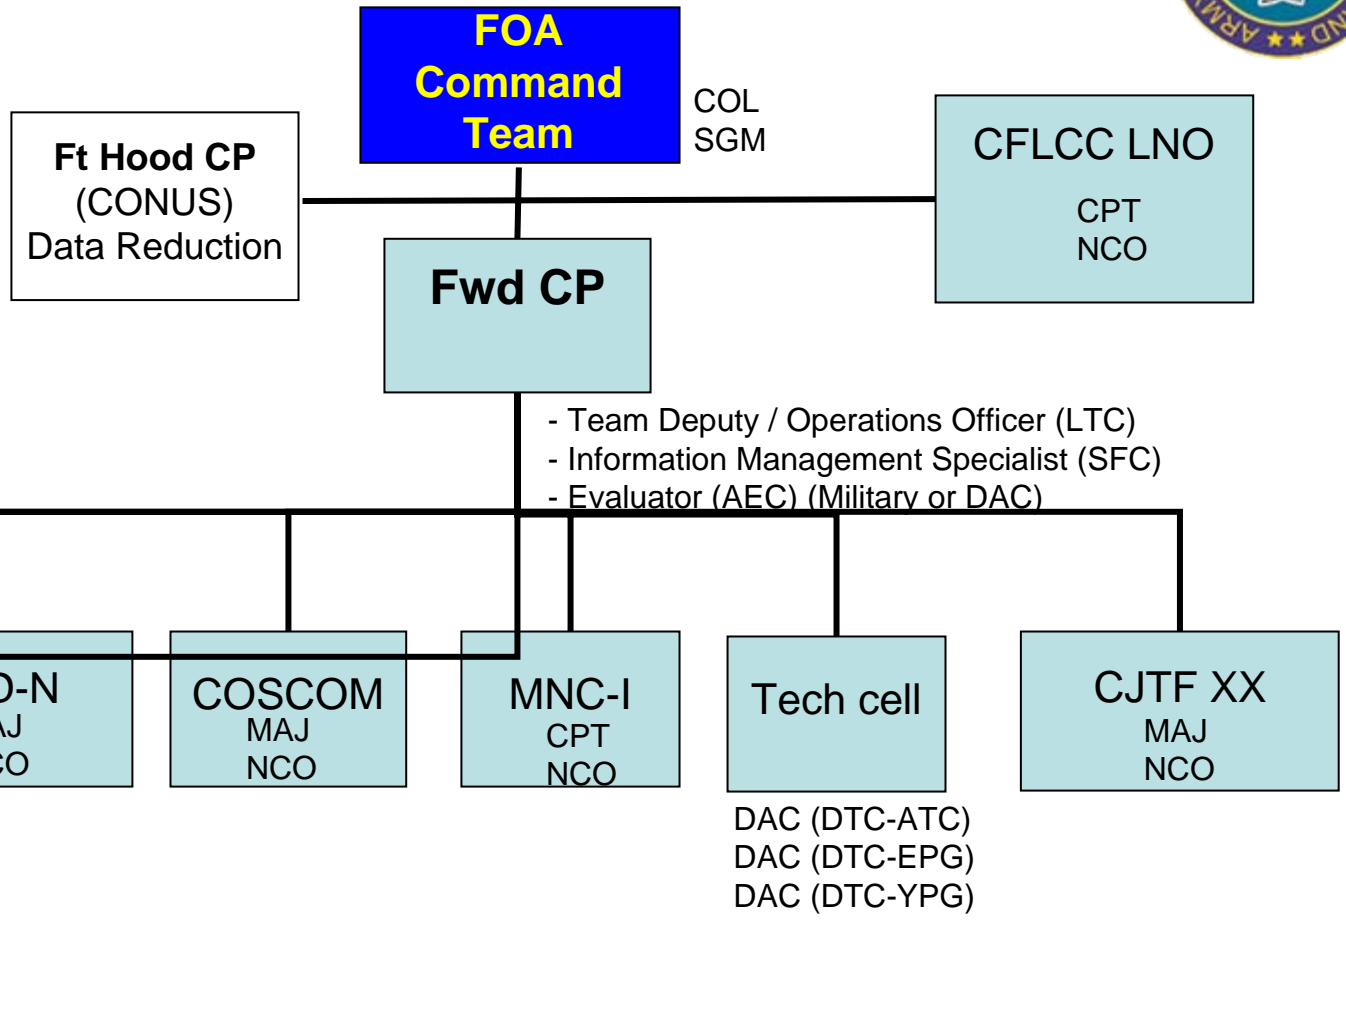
FOA Command Team

COL
SGM

Ft Hood CP
(CONUS)
Data Reduction

CFLCC LNO
CPT
NCO

Fwd CP

- Team Deputy / Operations Officer (LTC)
- Information Management Specialist (SFC)
- Evaluator (AEC) (Military or DAC)

D-N
AJ
CO

COSCOM
MAJ
NCO

MNC-I
CPT
NCO

Tech cell

DAC (DTC-ATC)
DAC (DTC-EPG)
DAC (DTC-YPG)

CJTF XX
MAJ
NCO

ARM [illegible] ★★ ND